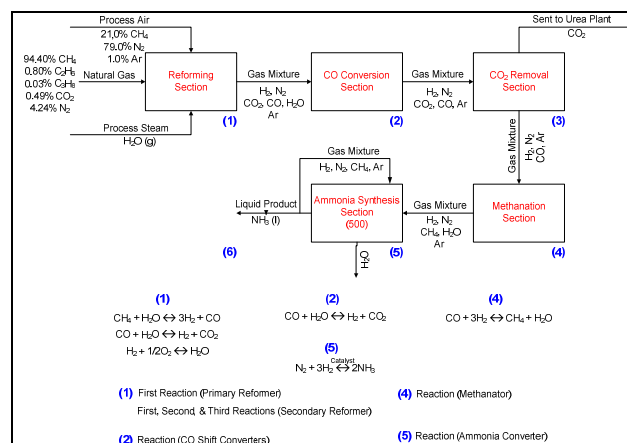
Process Air
21.0% $CH_4$
79.0% $N_2$
1.0% Ar

94.40% $CH_4$
0.80% $C_2H_6$
0.03% $C_3H_8$
0.49% $CO_2$
4.24% $N_2$

Natural Gas

Process Steam
$H_2O$ (g)

Reforming Section
(1)

Gas Mixture
$H_2$, $N_2$
$CO_2$, CO, $H_2O$
Ar

CO Conversion Section
(2)

Gas Mixture
$H_2$, $N_2$
$CO_2$, CO, Ar

Sent to Urea Plant
$CO_2$

$CO_2$ Removal Section
(3)

Gas Mixture
$H_2$, $N_2$
CO, Ar

Gas Mixture
$H_2$, $N_2$, $CH_4$, Ar

Liquid Product
$NH_3$ (l)

(6)

Ammonia Synthesis Section
(500)
(5)

$H_2O$

Gas Mixture
$H_2$, $N_2$
$CH_4$, $H_2O$
Ar

Methanation Section
(4)

(1)
$CH_4 + H_2O \leftrightarrow 3H_2 + CO$
$CO + H_2O \leftrightarrow H_2 + CO_2$
$H_2 + 1/2O_2 \leftrightarrow H_2O$

(2)
$CO + H_2O \leftrightarrow H_2 + CO_2$

(4)
$CO + 3H_2 \leftrightarrow CH_4 + H_2O$

(5)
$N_2 + 3H_2 \overset{Catalyst}{\leftrightarrow} 2NH_3$

(1) First Reaction (Primary Reformer)
First, Second, & Third Reactions (Secondary Reformer)

(4) Reaction (Methanator)

(2) Reaction (CO Shift Converters)

(5) Reaction (Ammonia Converter)